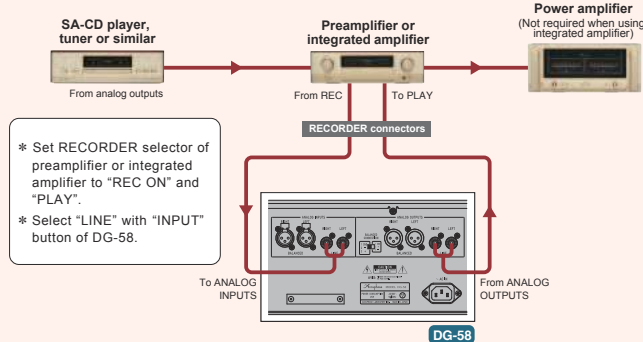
SA-CD player, tuner or similar

From analog outputs

Preamplifier or integrated amplifier

From REC

To PLAY

RECORDER connectors

Power amplifier
(Not required when using integrated amplifier)

＊ Set RECORDER selector of preamplifier or integrated amplifier to "REC ON" and "PLAY".
＊ Select "LINE" with "INPUT" button of DG-58.

To ANALOG INPUTS

From ANALOG OUTPUTS

DG-58